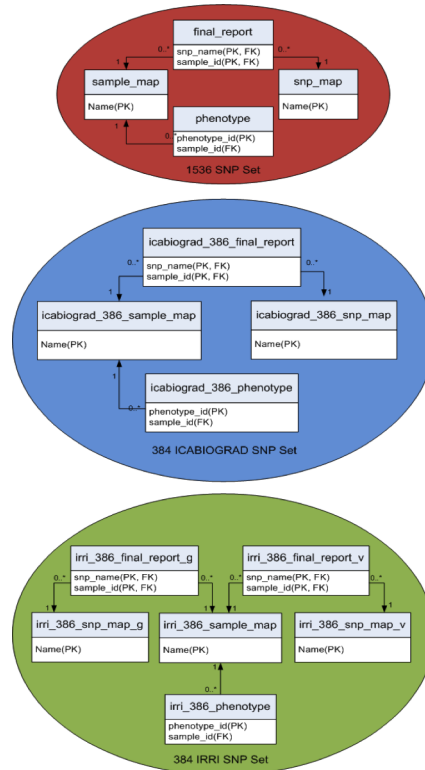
final_report
snp_name(PK, FK)
sample_id(PK, FK)

0..*
1
0..*
1

sample_map
Name(PK)

snp_map
Name(PK)

1
0..*

phenotype
phenotype_id(PK)
sample_id(FK)

1536 SNP Set

icabiograd_386_final_report
snp_name(PK, FK)
sample_id(PK, FK)

0..*
1
0..*
1

icabiograd_386_sample_map
Name(PK)

icabiograd_386_snp_map
Name(PK)

1
0..*

icabiograd_386_phenotype
phenotype_id(PK)
sample_id(FK)

384 ICABIOGRAD SNP Set

irri_386_final_report_g
snp_name(PK, FK)
sample_id(PK, FK)

irri_386_final_report_v
snp_name(PK, FK)
sample_id(PK, FK)

0..*
1
0..*
1
0..*
1
0..*
1

irri_386_snp_map_g
Name(PK)

irri_386_sample_map
Name(PK)

irri_386_snp_map_v
Name(PK)

1
0..*

irri_386_phenotype
phenotype_id(PK)
sample_id(FK)

384 IRRI SNP Set